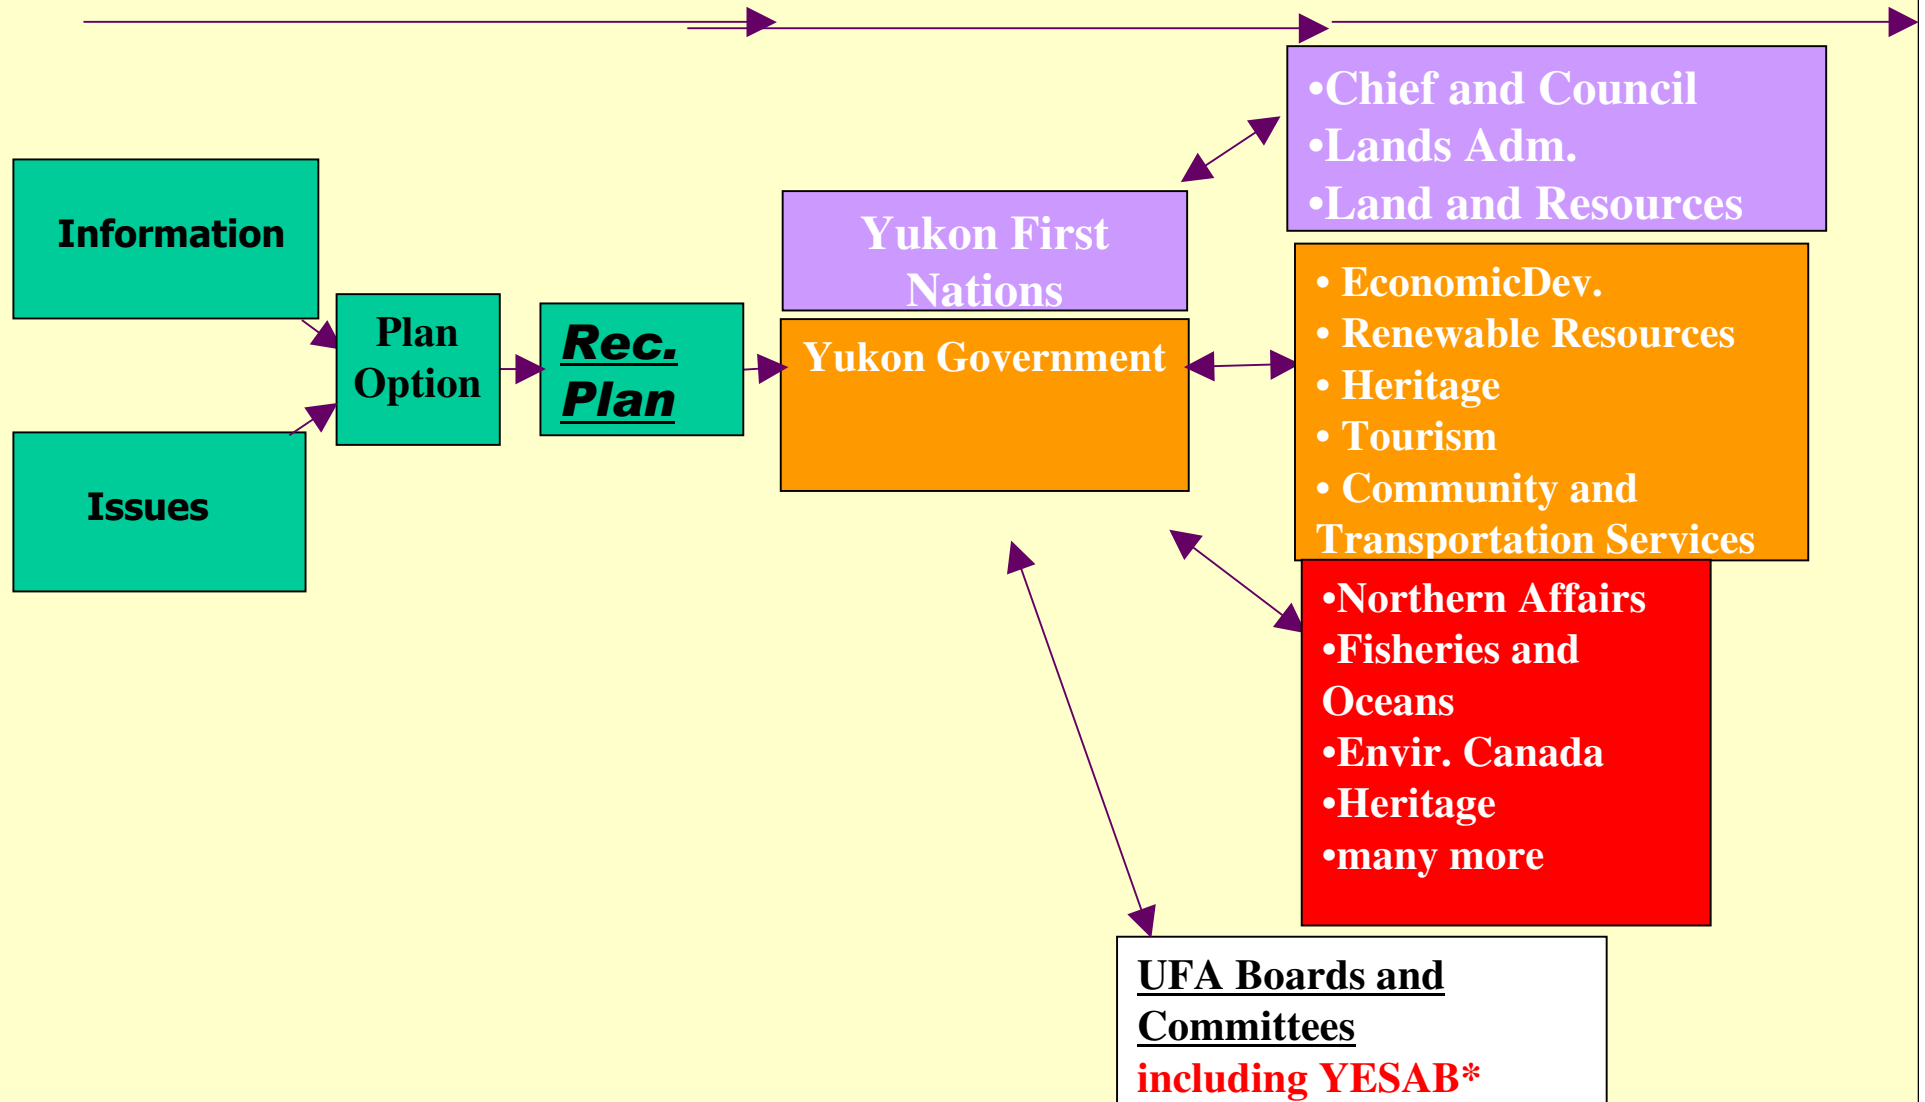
Information

Issues

Plan Option

Rec. Plan

Yukon First Nations

Yukon Government

•Chief and Council
•Lands Adm.
•Land and Resources

• EconomicDev.
• Renewable Resources
• Heritage
• Tourism
• Community and Transportation Services

•Northern Affairs
•Fisheries and Oceans
•Envir. Canada
•Heritage
•many more

UFA Boards and Committees
including YESAB*